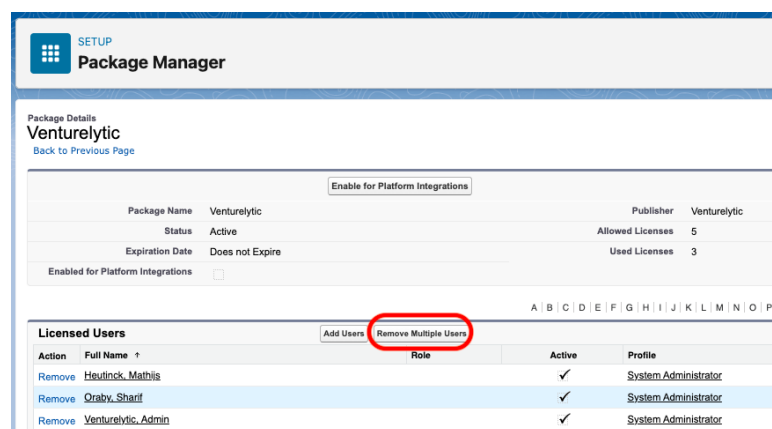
SETUP
Package Manager

Package Details
Venturelytic
Back to Previous Page

Enable for Platform Integrations

| | | | |
|---|---|---|---|
| Package Name | Venturelytic | Publisher | Venturelytic |
| Status | Active | Allowed Licenses | 5 |
| Expiration Date | Does not Expire | Used Licenses | 3 |
| Enabled for Platform Integrations | | | |

A | B | C | D | E | F | G | H | I | J | K | L | M | N | O | P

Licensed Users
Add Users | Remove Multiple Users

| Action | Full Name ↑ | Role | Active | Profile |
|---|---|---|---|---|
| Remove | Heutinck, Mathijs | | ✓ | System Administrator |
| Remove | Oraby, Sharif | | ✓ | System Administrator |
| Remove | Venturelytic, Admin | | ✓ | System Administrator |